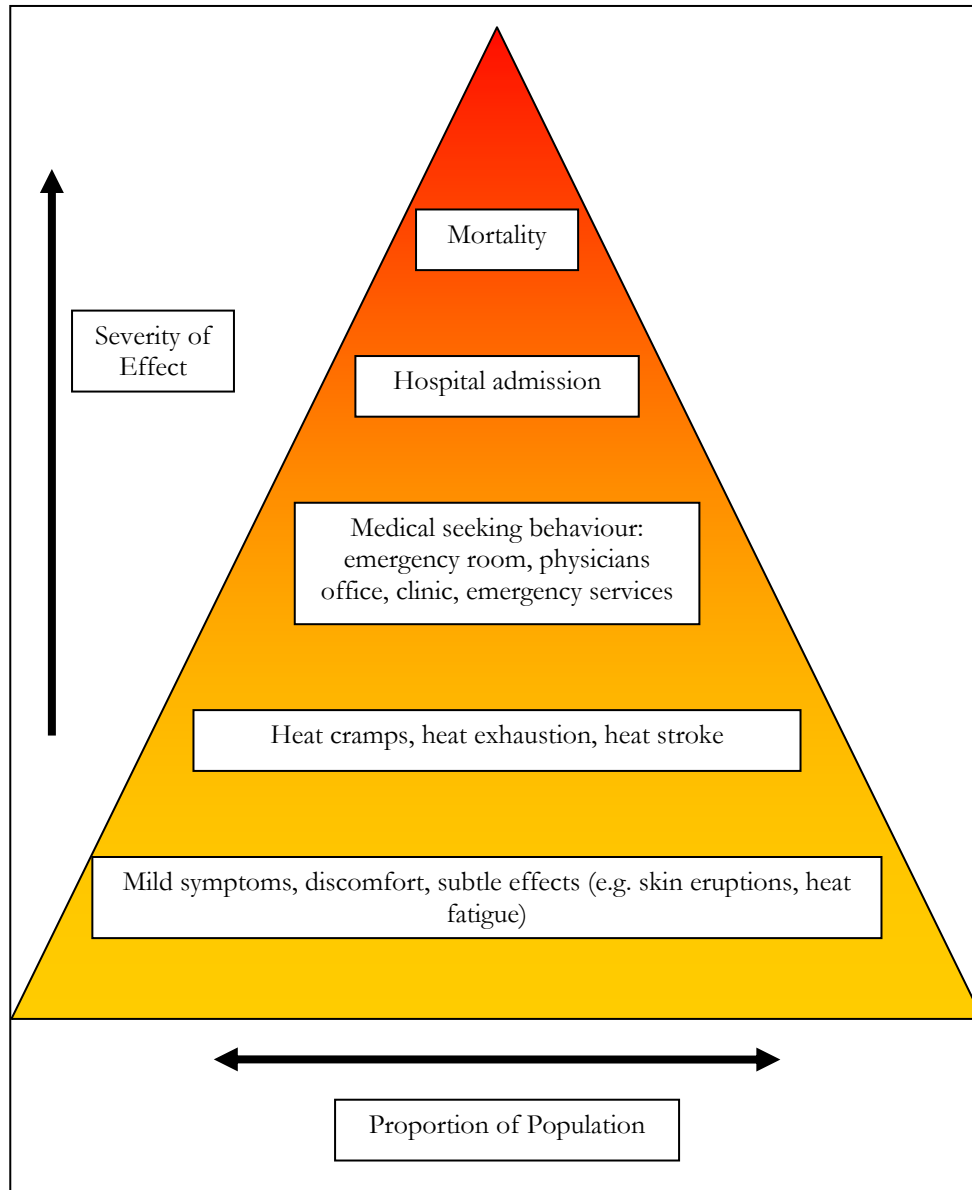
Severity of Effect

Mortality

Hospital admission

Medical seeking behaviour: emergency room, physicians office, clinic, emergency services

Heat cramps, heat exhaustion, heat stroke

Mild symptoms, discomfort, subtle effects (e.g. skin eruptions, heat fatigue)

Proportion of Population